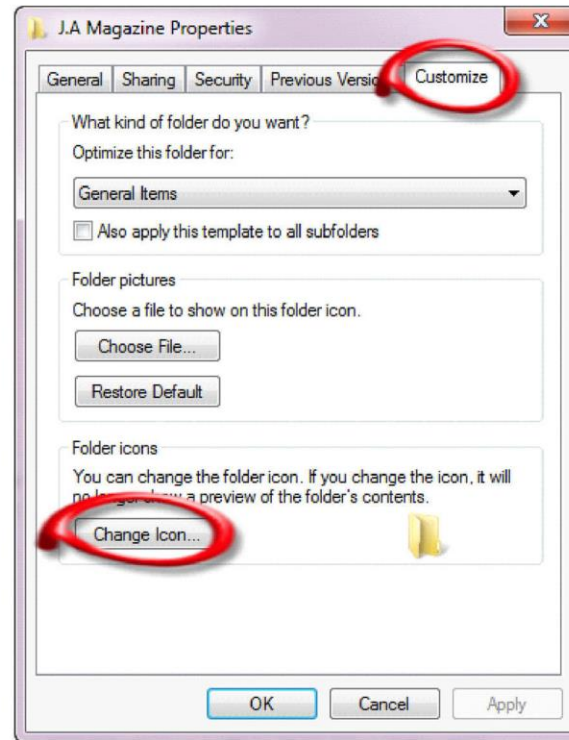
J.A Magazine Properties

X

General | Sharing | Security | Previous Versi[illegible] | Customize

What kind of folder do you want?

Optimize this folder for:

General Items

Also apply this template to all subfolders

Folder pictures

Choose a file to show on this folder icon.

Choose File...

Restore Default

Folder icons

You can change the folder icon. If you change the icon, it will no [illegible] a preview of the folder's contents.

Change Icon...

OK | Cancel | Apply